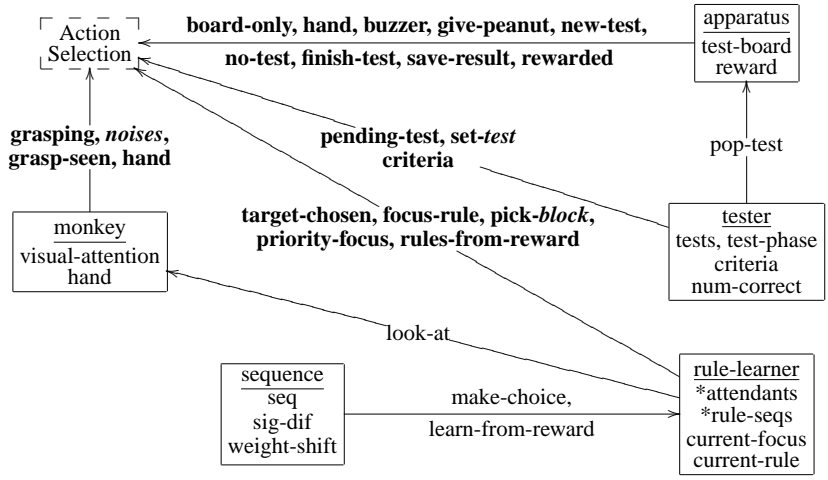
Action Selection

board-only, hand, buzzer, give-peanut, new-test, no-test, finish-test, save-result, rewarded

apparatus
test-board
reward

grasping, *noises*, grasp-seen, hand

pending-test, set-*test* criteria

pop-test

target-chosen, focus-rule, pick-*block*, priority-focus, rules-from-reward

monkey
visual-attention
hand

tester
tests, test-phase
criteria
num-correct

look-at

sequence
seq
sig-dif
weight-shift

make-choice,

learn-from-reward

rule-learner
*attendants
*rule-seqs
current-focus
current-rule